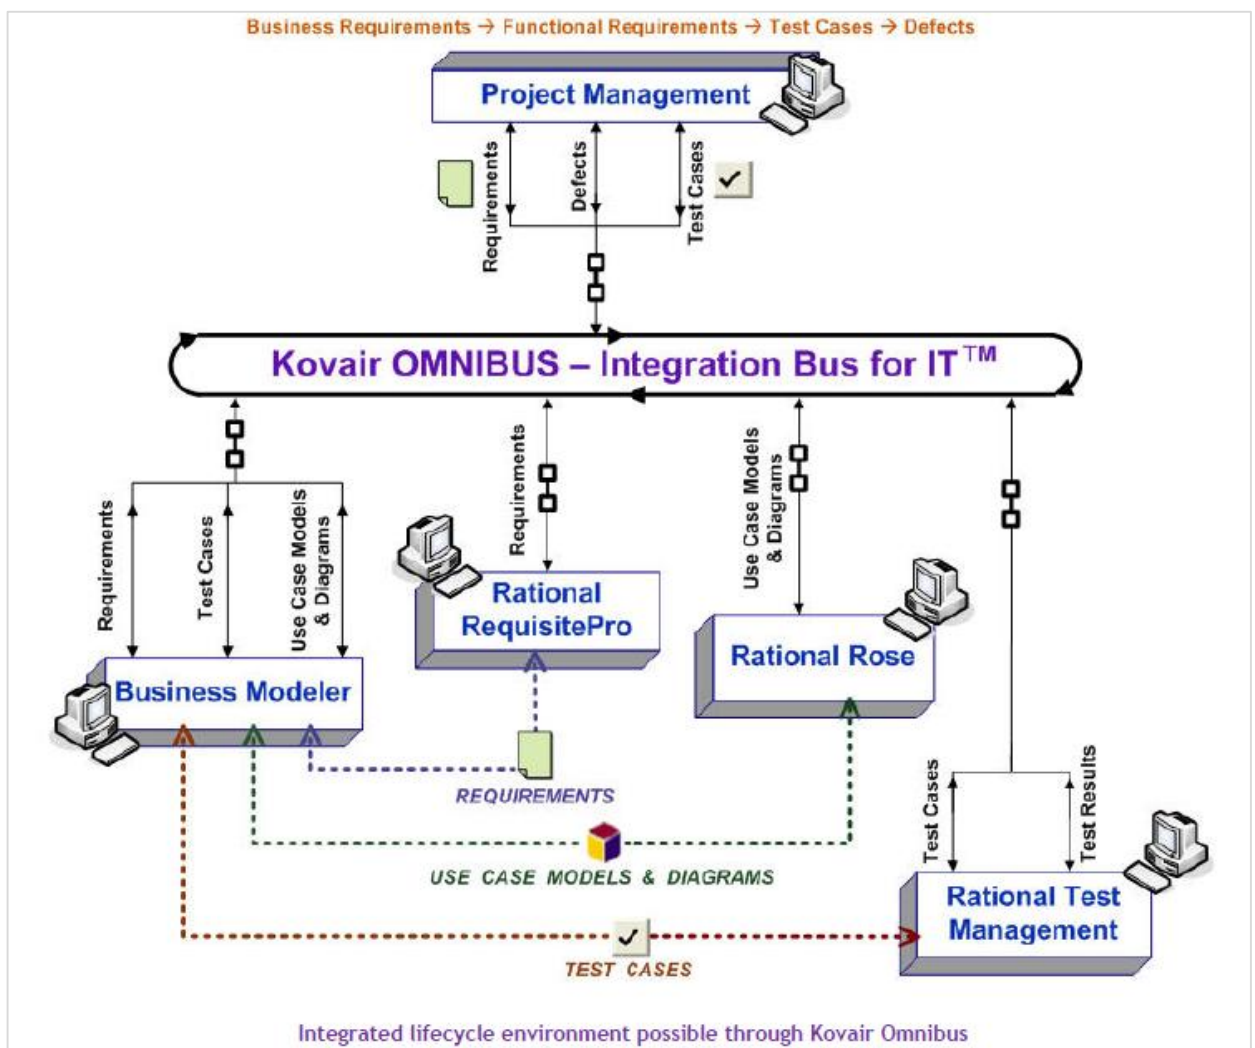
Business Requirements → Functional Requirements → Test Cases → Defects

Project Management

Requirements

Defects

Test Cases

Kovair OMNIBUS – Integration Bus for IT™

Requirements

Test Cases

Use Case Models & Diagrams

Requirements

Use Case Models & Diagrams

Rational RequisitePro

Rational Rose

Business Modeler

REQUIREMENTS

Test Cases

Test Results

USE CASE MODELS & DIAGRAMS

Rational Test Management

TEST CASES

Integrated lifecycle environment possible through Kovair Omnibus